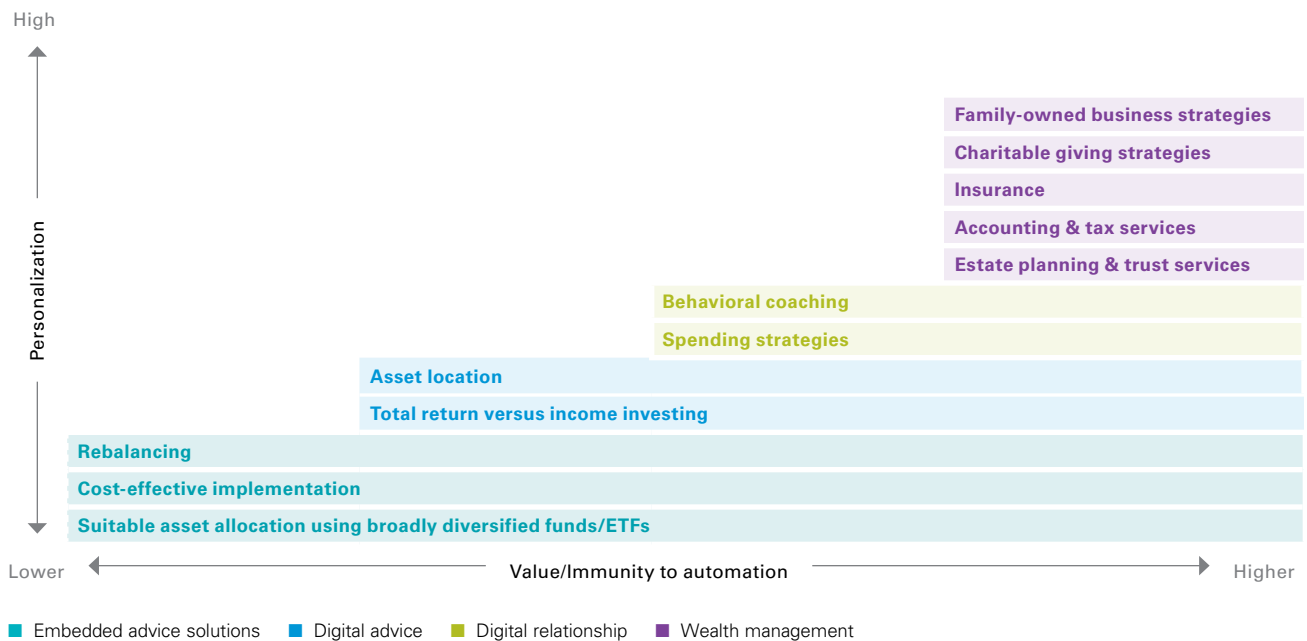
High

Personalization

Family-owned business strategies

Charitable giving strategies

Insurance

Accounting & tax services

Estate planning & trust services

Behavioral coaching

Spending strategies

Asset location

Total return versus income investing

Rebalancing

Cost-effective implementation

Suitable asset allocation using broadly diversified funds/ETFs

Lower

Value/Immunity to automation

Higher

Embedded advice solutions Digital advice Digital relationship Wealth management